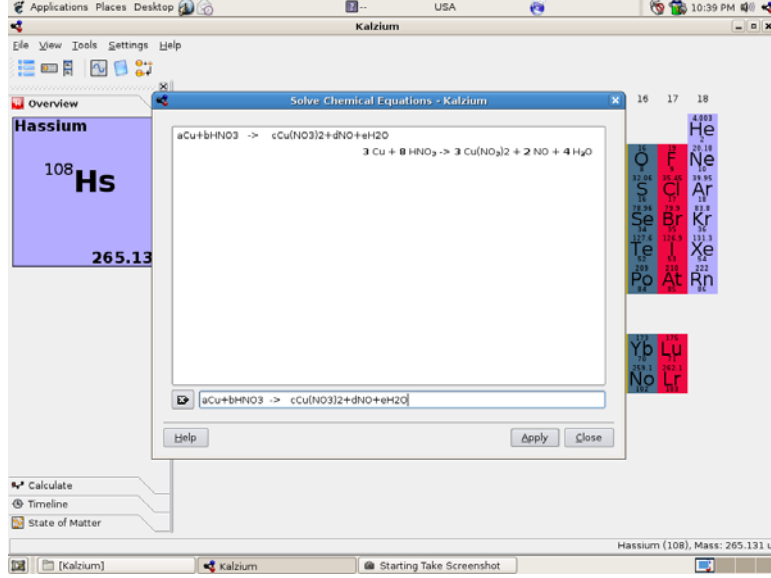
Applications Places Desktop

USA

10:39 PM

Kalzium

File View Tools Settings Help

Overview

Hassium

$^{108}$Hs

265.13

Solve Chemical Equations - Kalzium

aCu+bHNO3 -> cCu(NO3)2+dNO+eH2O

3 Cu + 8 $HNO_3$ -> 3 $Cu(NO_3)_2$ + 2 NO + 4 $H_2O$

aCu+bHNO3 -> cCu(NO3)2+dNO+eH2O

Help

Apply

Close

16 17 18

4.003
He
2

O
16
F
19
Ne
20.18
10

32.06
S
16
35.45
Cl
17
39.95
Ar
18

78.96
Se
34
79.9
Br
35
83.8
Kr
36

127.6
Te
52
126.9
I
53
131.3
Xe
54

209
Po
84
210
At
85
222
Rn
86

173
Yb
70
175
Lu
71

259.1
No
102
262.1
Lr
103

Calculate

Timeline

State of Matter

Hassium (108), Mass: 265.131 u

[Kalzium]

Kalzium

Starting Take Screenshot